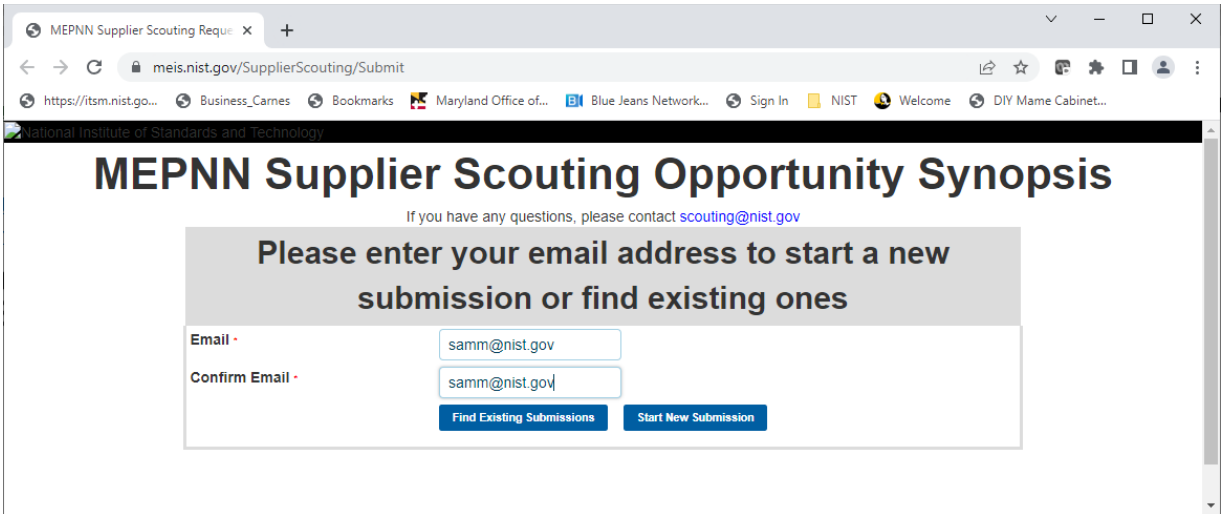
MEPNN Supplier Scouting Reque ×

meis.nist.gov/SupplierScouting/Submit

https://itsm.nist.go... Business_Carnes Bookmarks Maryland Office of... Blue Jeans Network... Sign In NIST Welcome DIY Mame Cabinet...

National Institute of Standards and Technology

MEPNN Supplier Scouting Opportunity Synopsis

If you have any questions, please contact scouting@nist.gov

Please enter your email address to start a new submission or find existing ones

Email *
samm@nist.gov

Confirm Email *
samm@nist.gov

Find Existing Submissions Start New Submission